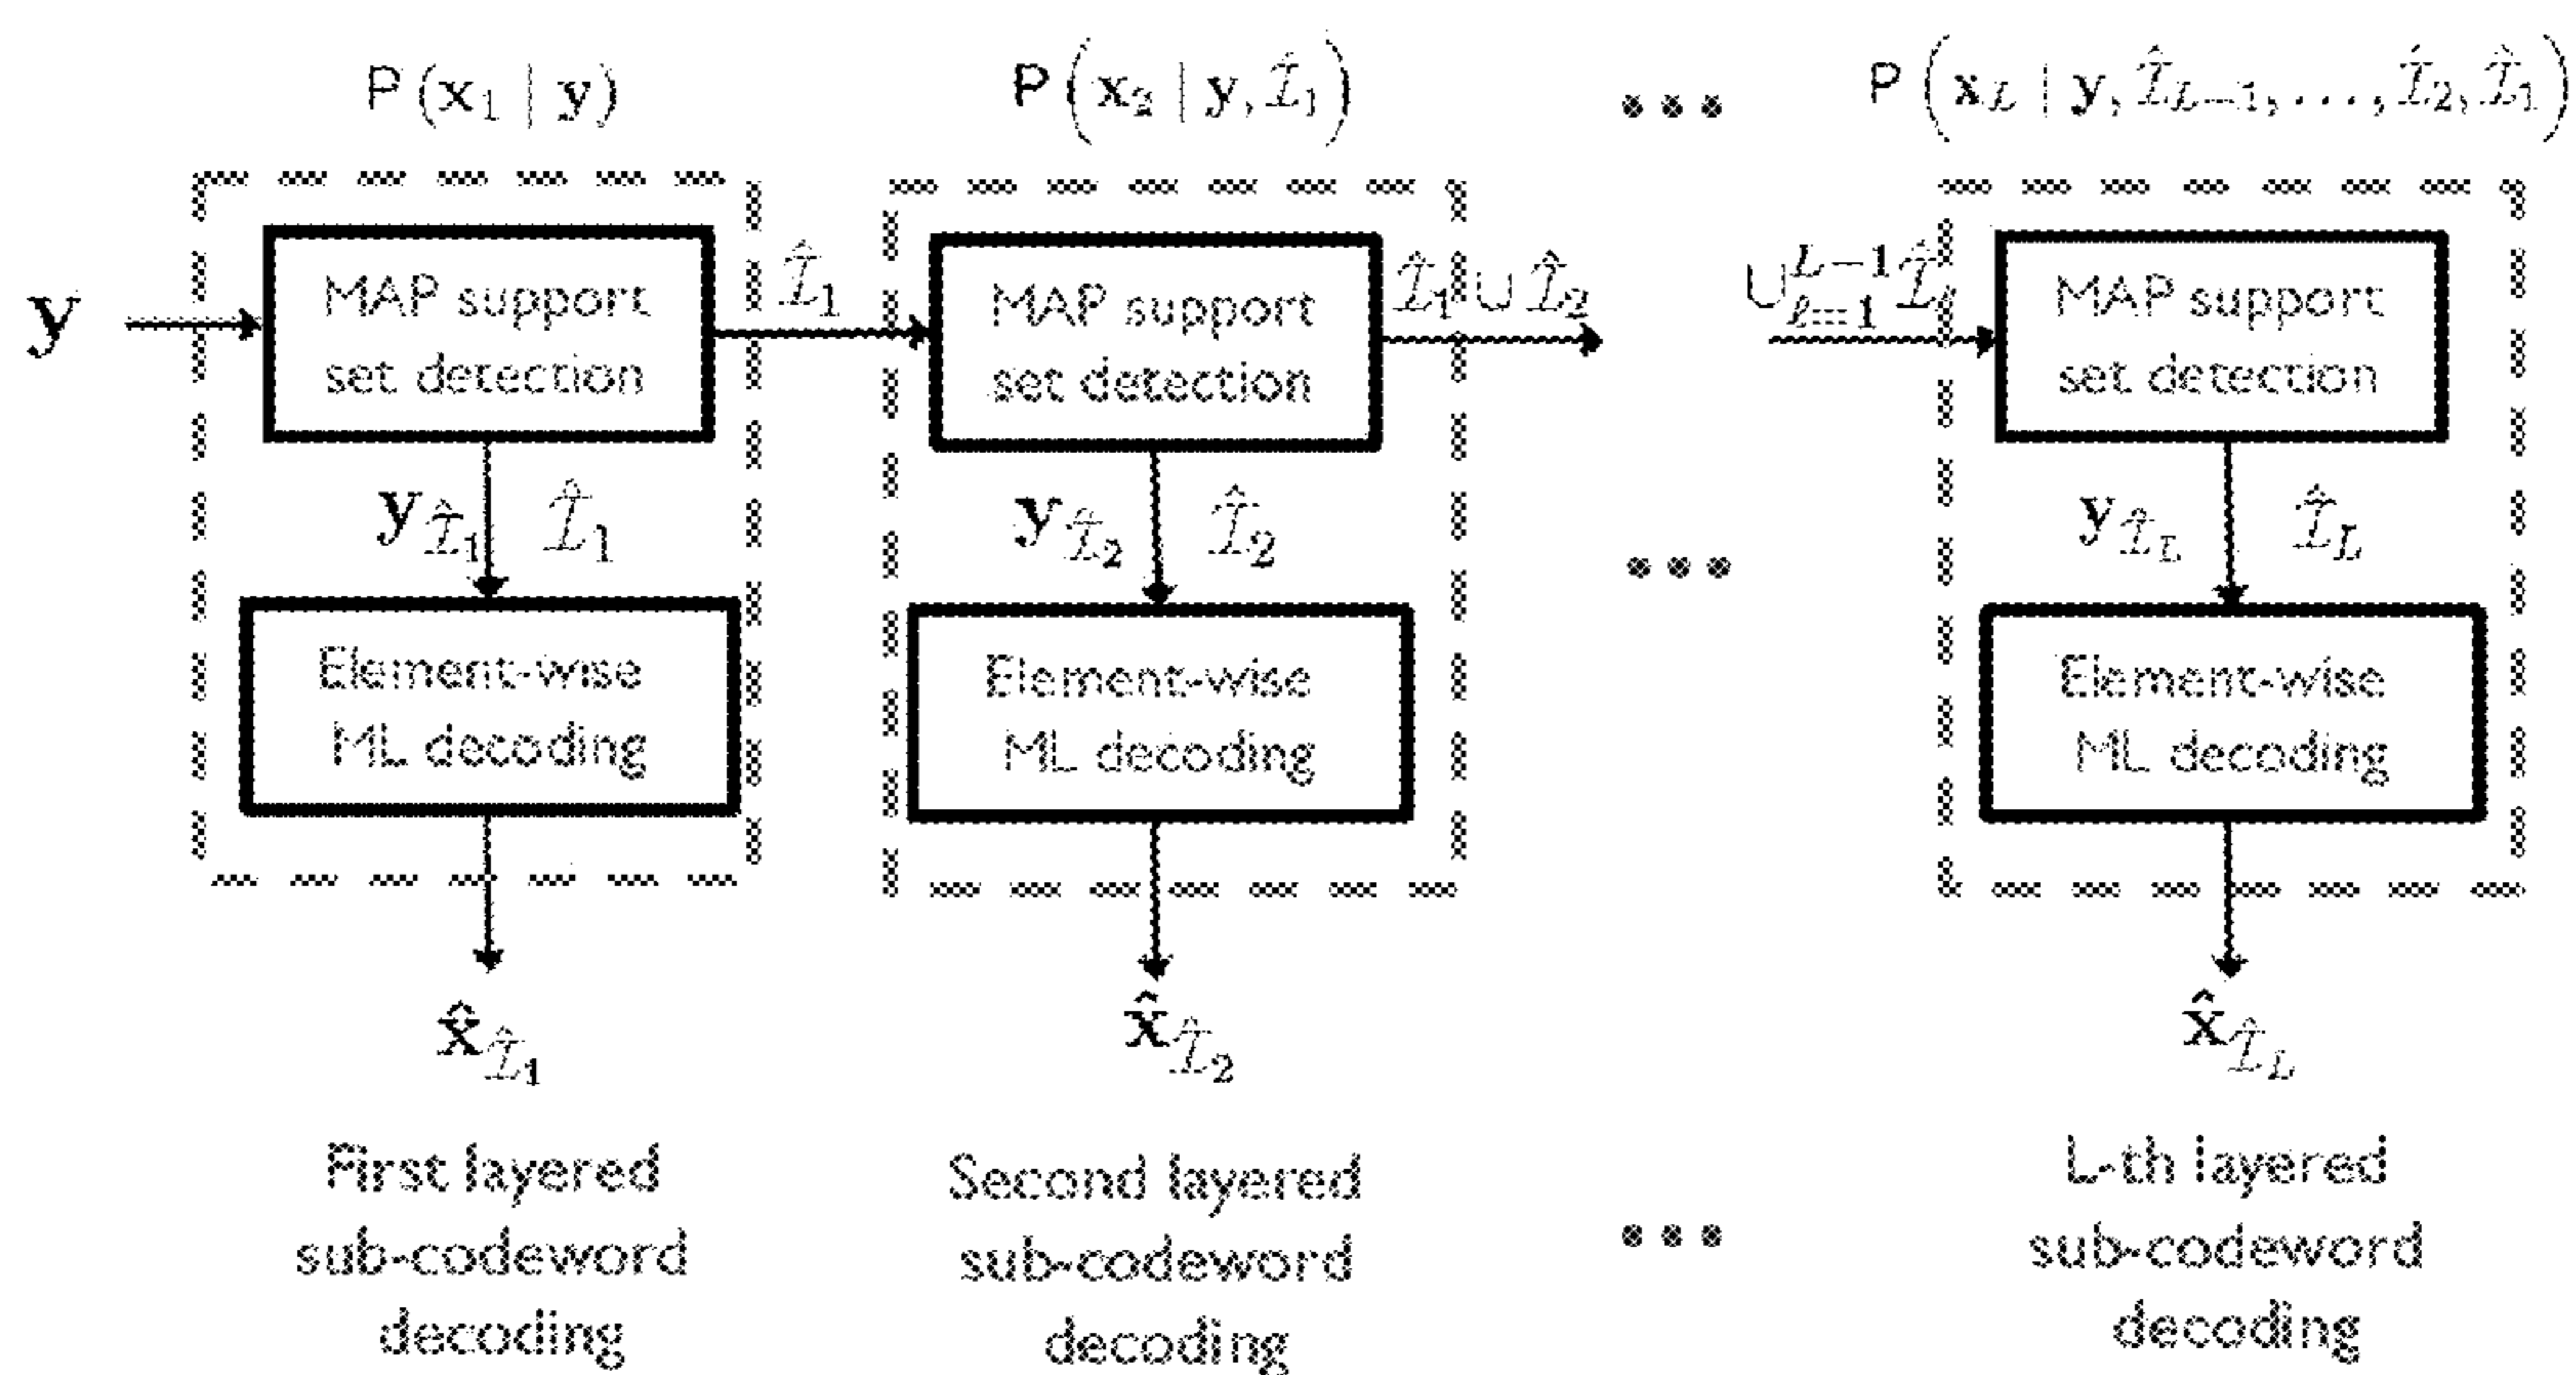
$\mathsf{P}(\mathbf{x}_1 \mid \mathbf{y})$

$\mathsf{P}\left(\mathbf{x}_2 \mid \mathbf{y}, \hat{\mathcal{I}}_1\right)$

...

$\mathsf{P}\left(\mathbf{x}_L \mid \mathbf{y}, \hat{\mathcal{I}}_{L-1}, \ldots, \hat{\mathcal{I}}_2, \hat{\mathcal{I}}_1\right)$

$\mathbf{y}$

MAP support set detection

$\hat{\mathcal{I}}_1$

MAP support set detection

$\hat{\mathcal{I}}_1 \cup \hat{\mathcal{I}}_2$

$\cup_{\ell=1}^{L-1} \hat{\mathcal{I}}_\ell$

MAP support set detection

$\mathbf{y}_{\hat{\mathcal{I}}_1}$ $\hat{\mathcal{I}}_1$

$\mathbf{y}_{\hat{\mathcal{I}}_2}$ $\hat{\mathcal{I}}_2$

...

$\mathbf{y}_{\hat{\mathcal{I}}_L}$ $\hat{\mathcal{I}}_L$

Element-wise ML decoding

Element-wise ML decoding

Element-wise ML decoding

$\hat{\mathbf{x}}_{\hat{\mathcal{I}}_1}$

$\hat{\mathbf{x}}_{\hat{\mathcal{I}}_2}$

$\hat{\mathbf{x}}_{\hat{\mathcal{I}}_L}$

First layered sub-codeword decoding

Second layered sub-codeword decoding

...

L-th layered sub-codeword decoding